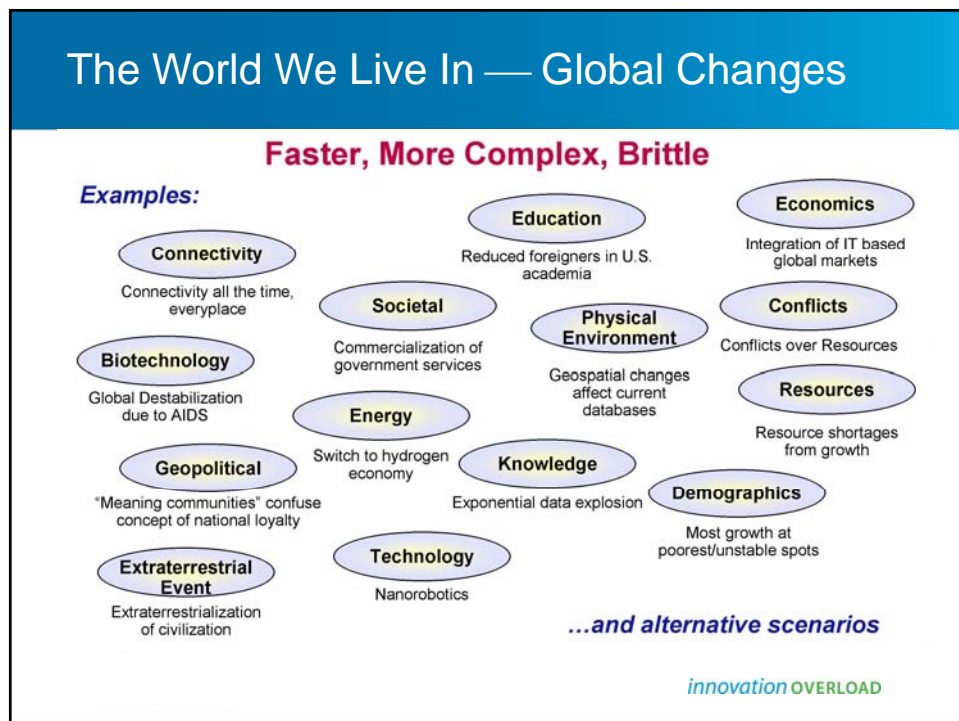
The World We Live In — Global Changes

Faster, More Complex, Brittle

Examples:

Connectivity
Connectivity all the time, everyplace

Biotechnology
Global Destabilization due to AIDS

Geopolitical
"Meaning communities" confuse concept of national loyalty

Extraterrestrial Event
Extraterrestrialization of civilization

Societal
Commercialization of government services

Energy
Switch to hydrogen economy

Technology
Nanorobotics

Education
Reduced foreigners in U.S. academia

Physical Environment
Geospatial changes affect current databases

Knowledge
Exponential data explosion

Economics
Integration of IT based global markets

Conflicts
Conflicts over Resources

Resources
Resource shortages from growth

Demographics
Most growth at poorest/unstable spots

...and alternative scenarios

innovation OVERLOAD